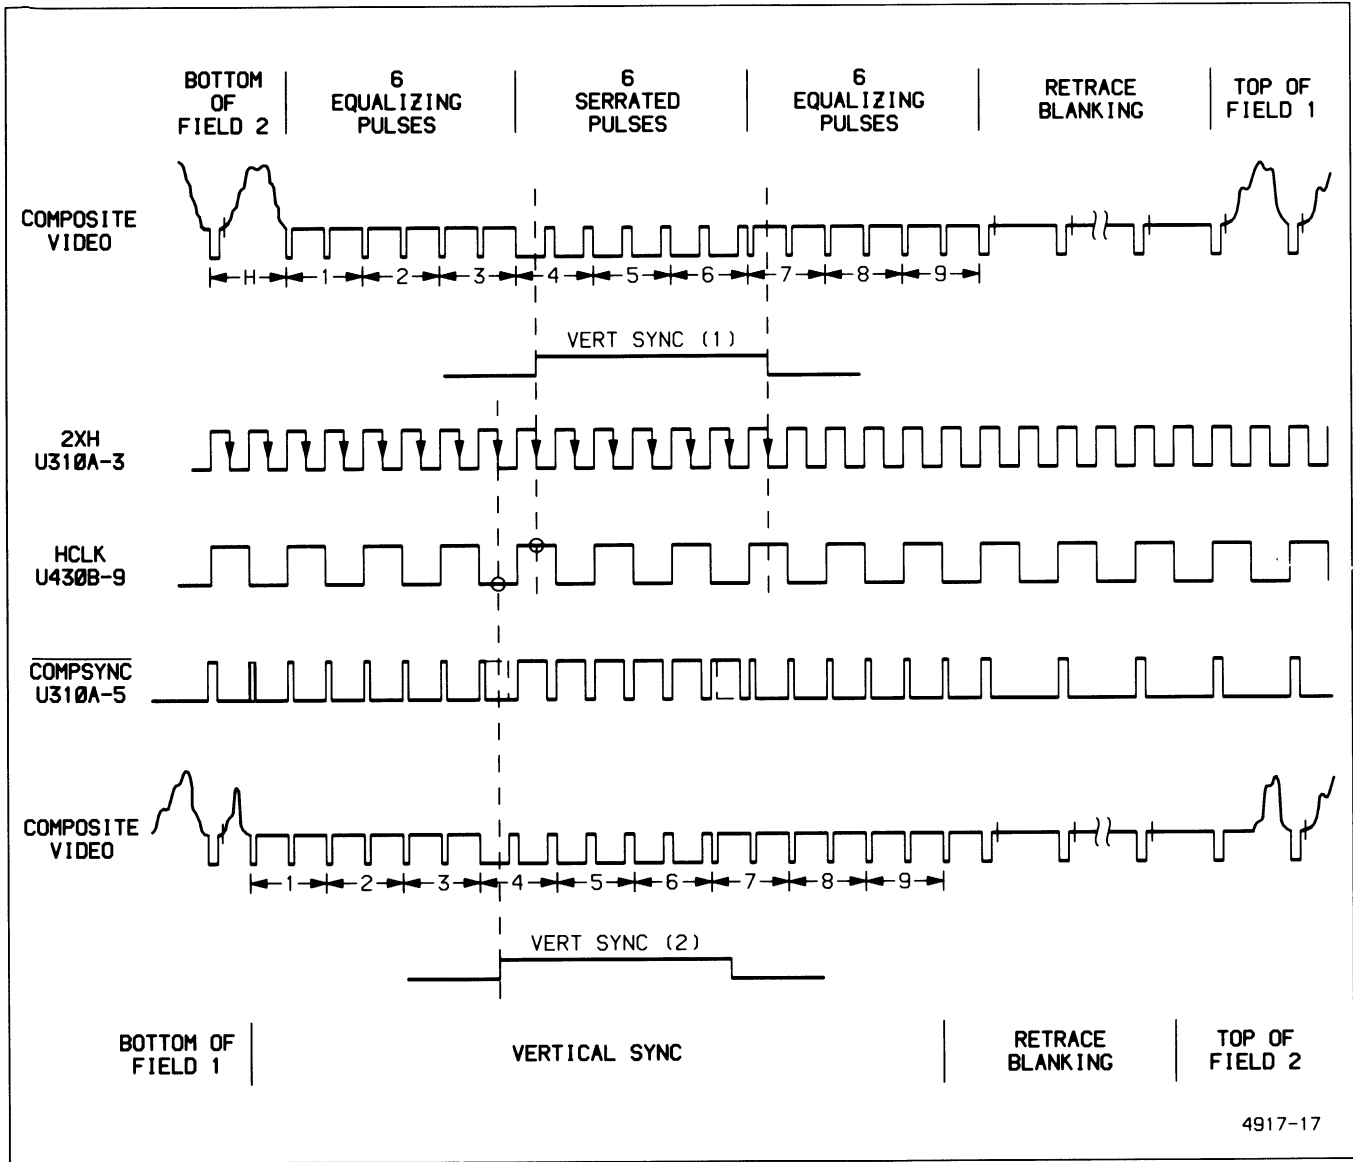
BOTTOM OF FIELD 2

6 EQUALIZING PULSES

6 SERRATED PULSES

6 EQUALIZING PULSES

RETRACE BLANKING

TOP OF FIELD 1

COMPOSITE VIDEO

H 1 2 3 4 5 6 7 8 9

VERT SYNC (1)

2XH U31ØA-3

HCLK U43ØB-9

$\overline{\text{COMPSYNC}}$ U31ØA-5

COMPOSITE VIDEO

1 2 3 4 5 6 7 8 9

VERT SYNC (2)

BOTTOM OF FIELD 1

VERTICAL SYNC

RETRACE BLANKING

TOP OF FIELD 2

4917-17